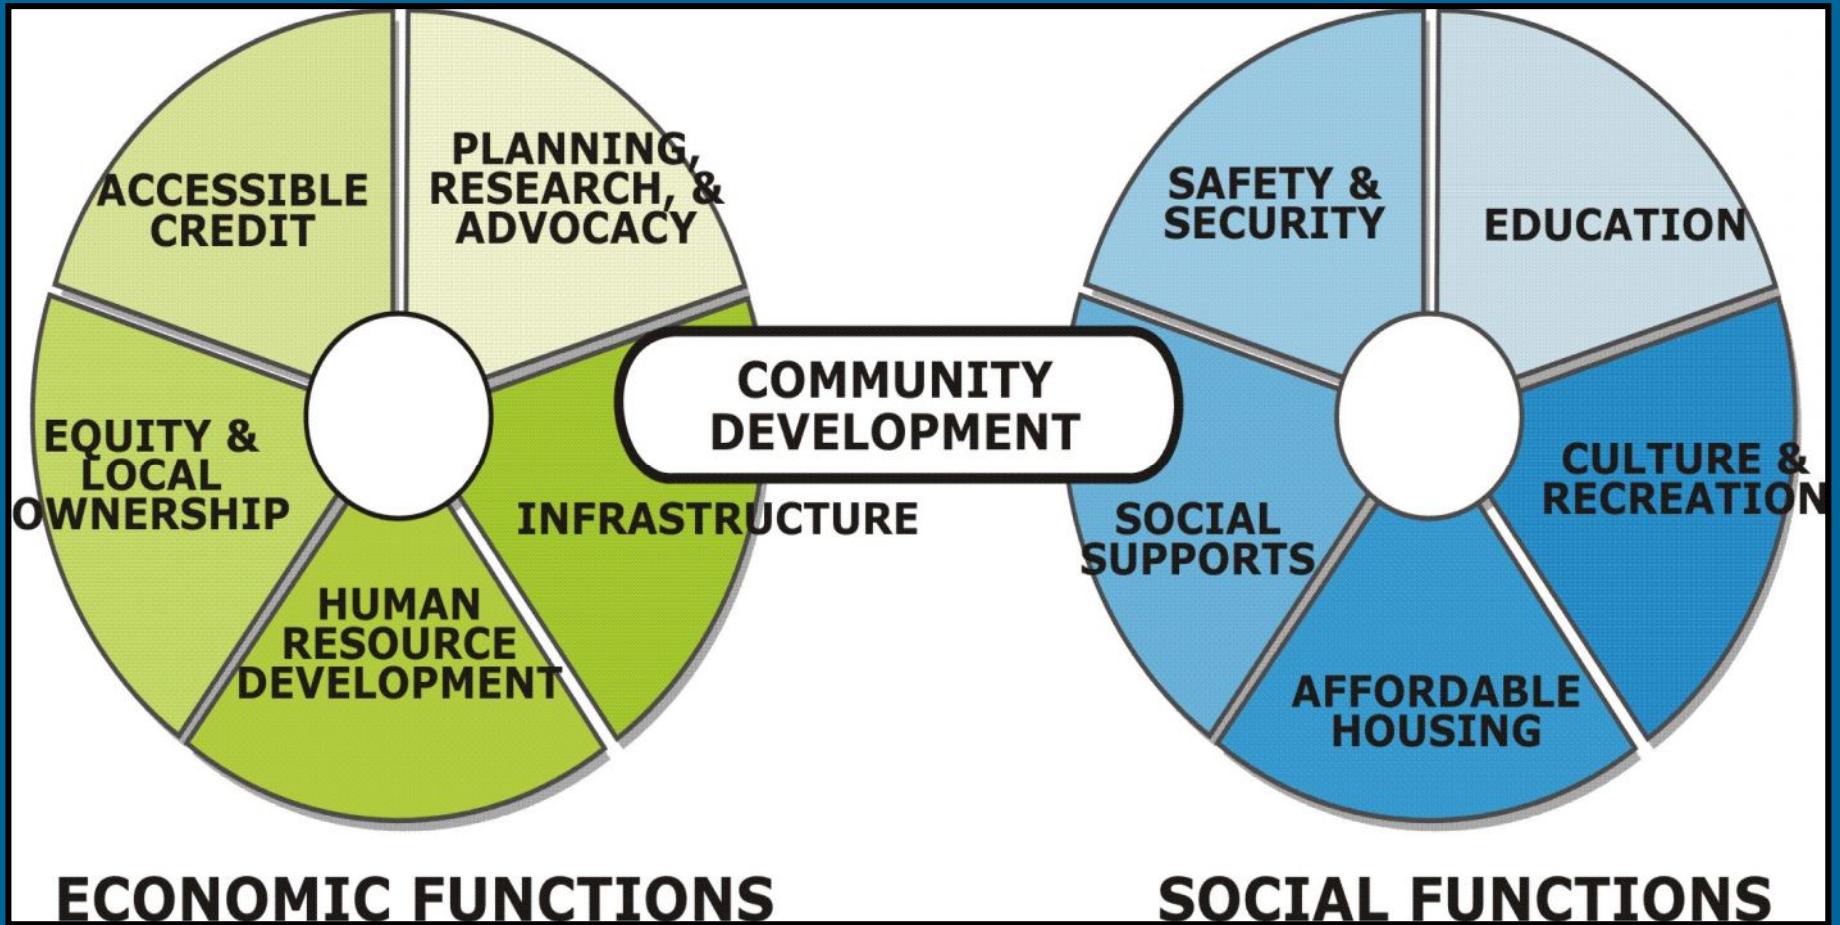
ACCESSIBLE CREDIT

PLANNING, RESEARCH, & ADVOCACY

EQUITY & LOCAL OWNERSHIP

INFRASTRUCTURE

HUMAN RESOURCE DEVELOPMENT

COMMUNITY DEVELOPMENT

SAFETY & SECURITY

EDUCATION

CULTURE & RECREATION

SOCIAL SUPPORTS

AFFORDABLE HOUSING

ECONOMIC FUNCTIONS

SOCIAL FUNCTIONS